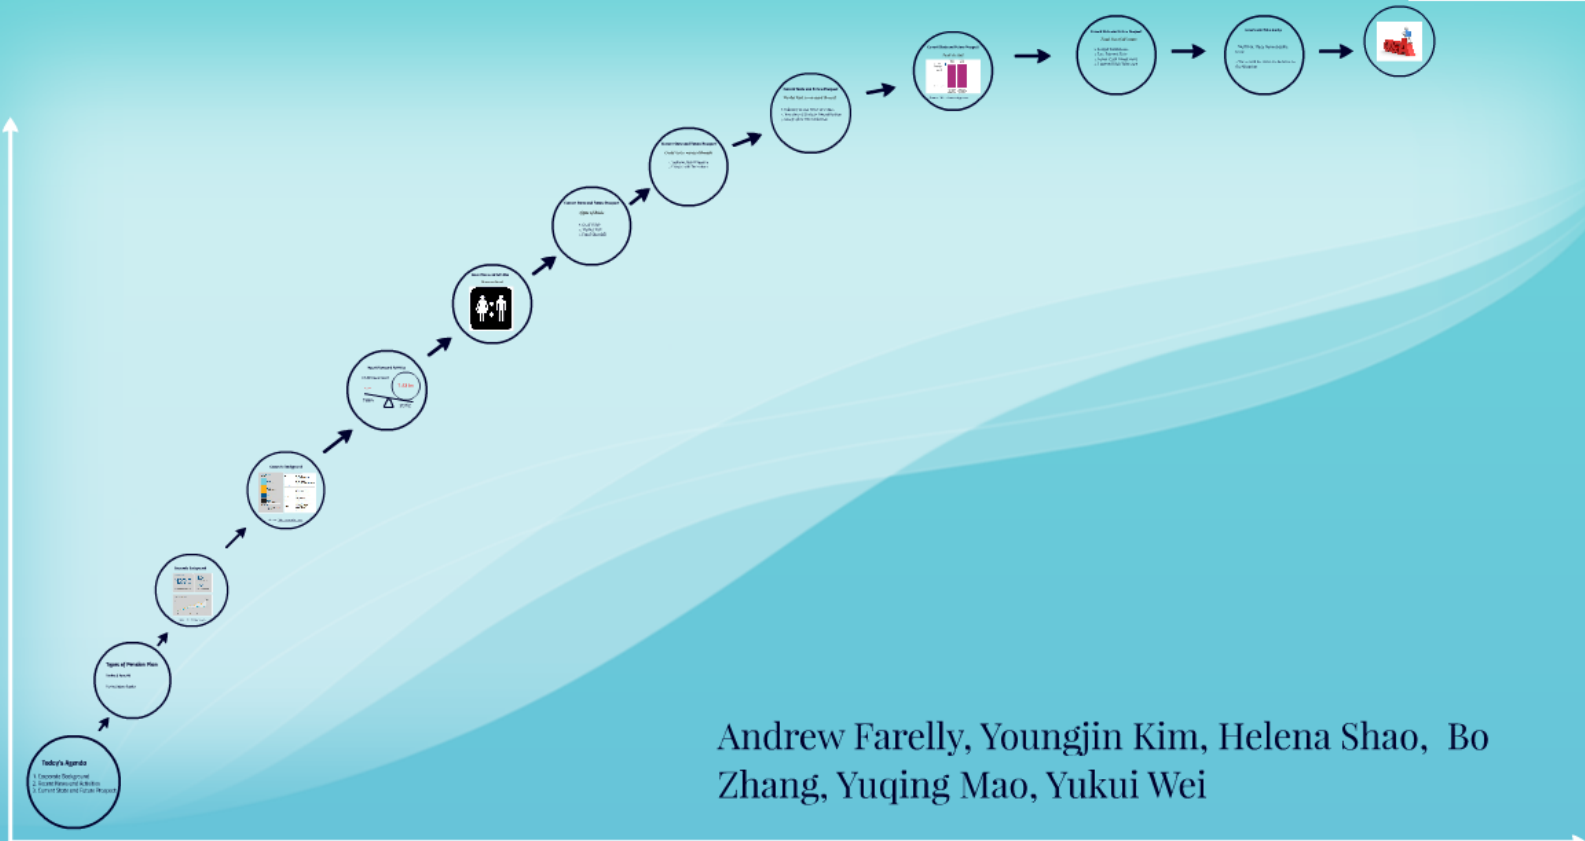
Today's Agenda
1. Corporate Background
2. Recent News and Activities
3. Current State and Future Prospect

Types of Pension Plan
Defined Benefit
Defined Contribution

Corporate Background

Corporate Background

Recent News and Activities

Recent News and Activities

Current State and Future Prospect

Current State and Future Prospect

Current State and Future Prospect

Current State and Future Prospect

Current State and Future Prospect

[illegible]

Andrew Farelly, Youngjin Kim, Helena Shao, Bo Zhang, Yuqing Mao, Yukui Wei